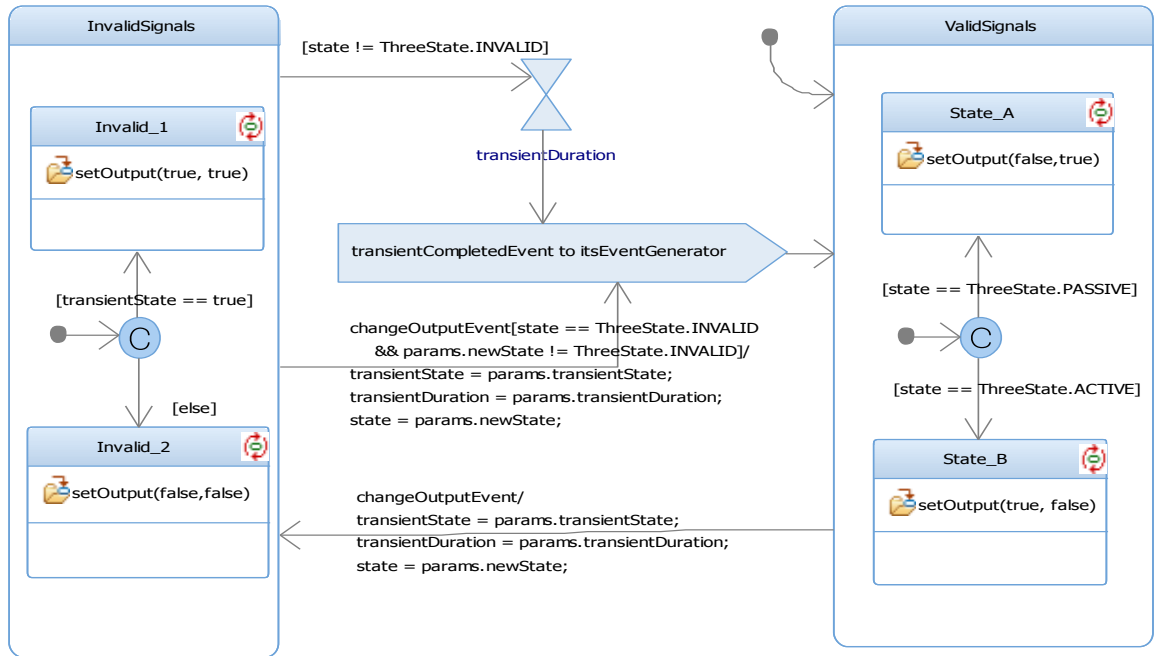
InvalidSignals

Invalid_1

setOutput(true, true)

[transientState == true]

C

[else]

Invalid_2

setOutput(false,false)

[state != ThreeState.INVALID]

transientDuration

transientCompletedEvent to itsEventGenerator

changeOutputEvent[state == ThreeState.INVALID && params.newState != ThreeState.INVALID]/
transientState = params.transientState;
transientDuration = params.transientDuration;
state = params.newState;

changeOutputEvent/
transientState = params.transientState;
transientDuration = params.transientDuration;
state = params.newState;

ValidSignals

State_A

setOutput(false,true)

[state == ThreeState.PASSIVE]

C

[state == ThreeState.ACTIVE]

State_B

setOutput(true, false)